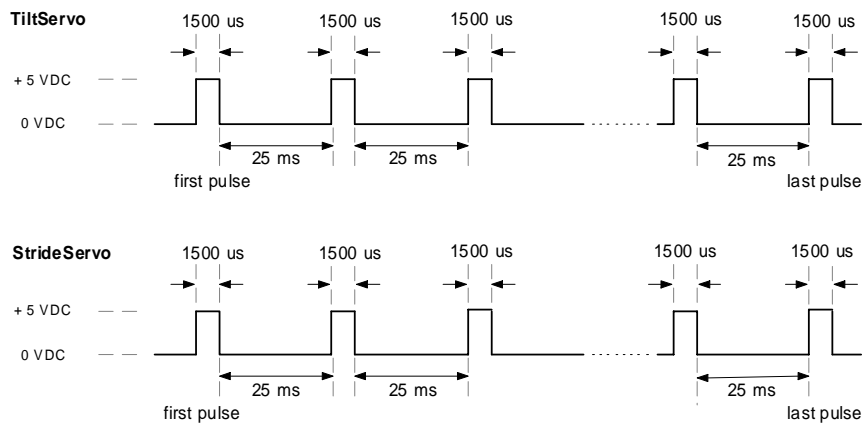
TiltServo

1500 us 1500 us 1500 us 1500 us 1500 us

+ 5 VDC

0 VDC

25 ms 25 ms 25 ms

first pulse last pulse

StrideServo

1500 us 1500 us 1500 us 1500 us 1500 us

+ 5 VDC

0 VDC

25 ms 25 ms 25 ms

first pulse last pulse